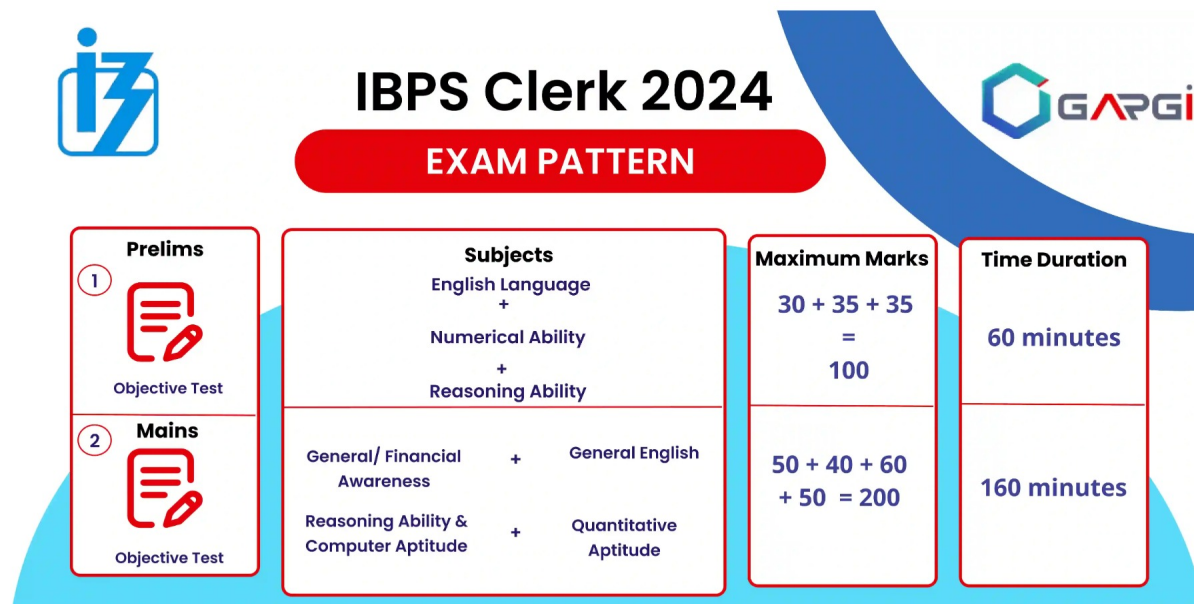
IBPS Clerk 2024

EXAM PATTERN

GARGI

| Prelims / Mains | Subjects | Maximum Marks | Time Duration |
|---|---|---|---|
| 1 Prelims Objective Test | English Language + Numerical Ability + Reasoning Ability | 30 + 35 + 35 = 100 | 60 minutes |
| 2 Mains Objective Test | General/ Financial Awareness + General English<br>Reasoning Ability & Computer Aptitude + Quantitative Aptitude | 50 + 40 + 60 + 50 = 200 | 160 minutes |